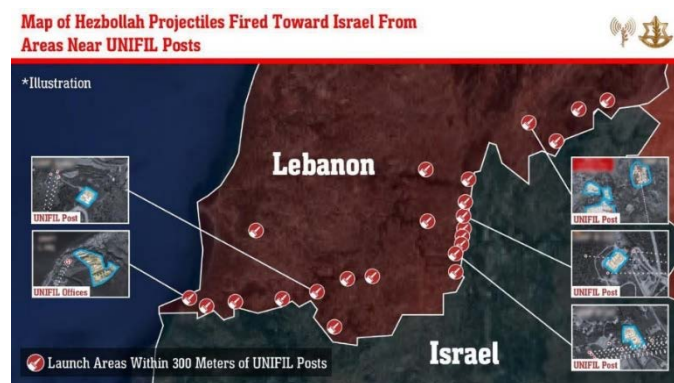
Map of Hezbollah Projectiles Fired Toward Israel From Areas Near UNIFIL Posts

*Illustration

Lebanon

UNIFIL Post

UNIFIL Offices

UNIFIL Post

UNIFIL Post

UNIFIL Post

Israel

Launch Areas Within 300 Meters of UNIFIL Posts